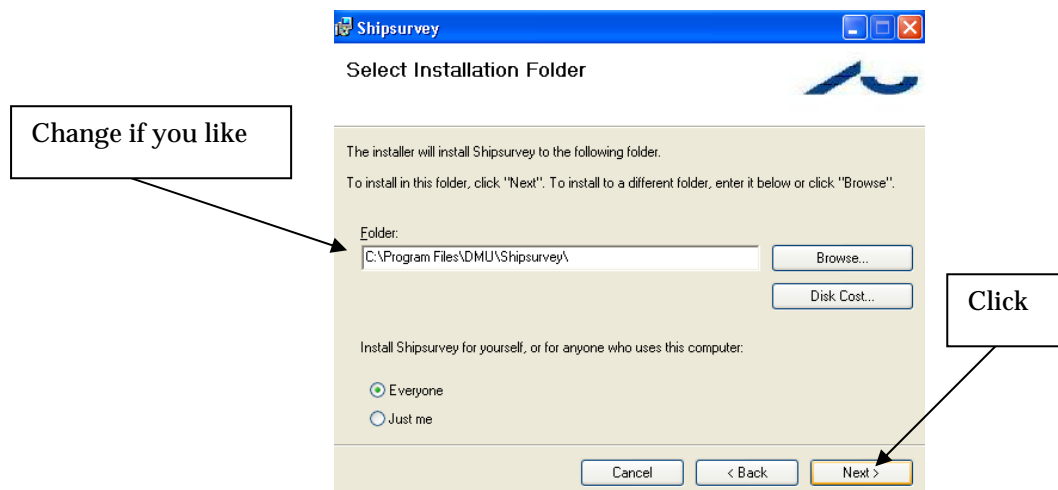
Shipsurvey

Select Installation Folder

Change if you like

The installer will install Shipsurvey to the following folder.

To install in this folder, click "Next". To install to a different folder, enter it below or click "Browse".

Folder:

C:\Program Files\DMU\Shipsurvey\

Browse...

Disk Cost...

Click

Install Shipsurvey for yourself, or for anyone who uses this computer:

Everyone

Just me

Cancel

< Back

Next >